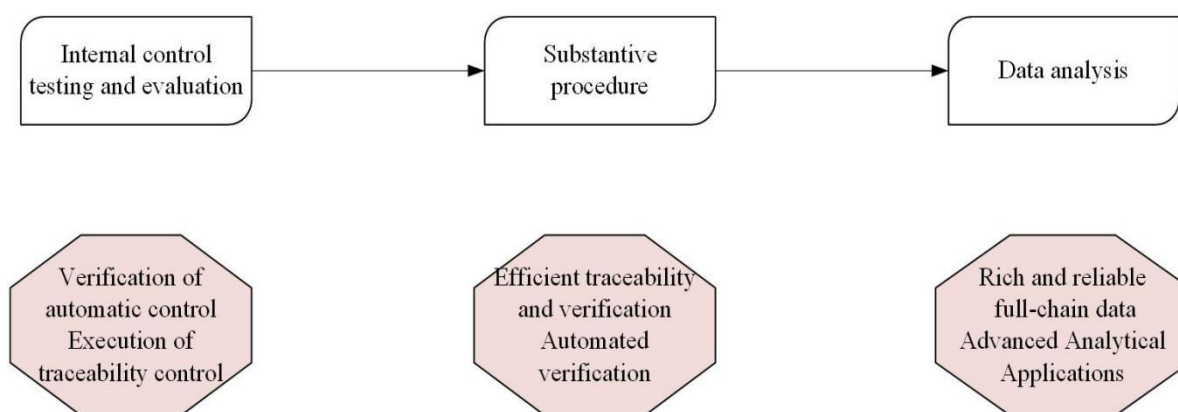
Internal control testing and evaluation

Substantive procedure

Data analysis

Verification of automatic control Execution of traceability control

Efficient traceability and verification Automated verification

Rich and reliable full-chain data Advanced Analytical Applications